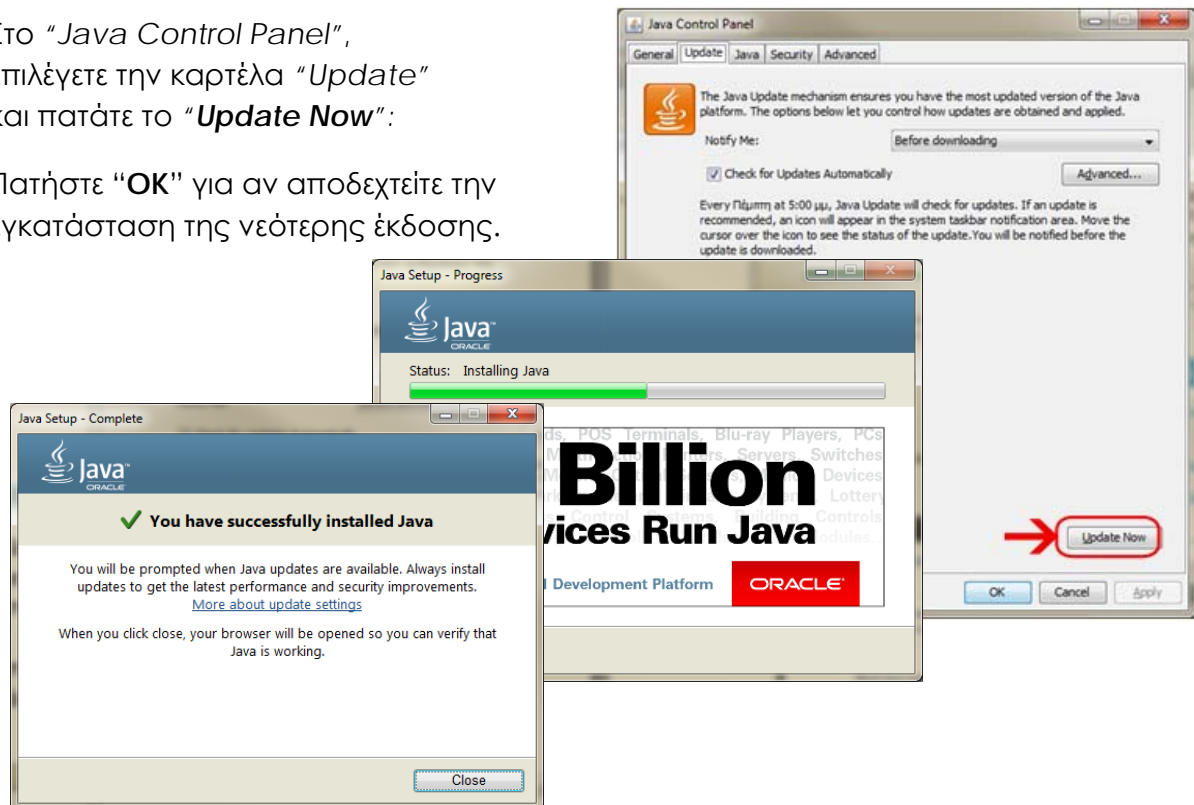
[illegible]το "*Java Control Panel*", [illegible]πιλέγετε την καρτέλα "*Update*" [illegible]αι πατάτε το "***Update Now***":

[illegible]ατήστε "**OK**" για αν αποδεχτείτε την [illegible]γκατάσταση της νεότερης έκδοσης.

Java Control Panel

General Update Java Security Advanced

The Java Update mechanism ensures you have the most updated version of the Java platform. The options below let you control how updates are obtained and applied.

Notify Me: Before downloading

Check for Updates Automatically

Advanced...

Every Πέμπτη at 5:00 μμ, Java Update will check for updates. If an update is recommended, an icon will appear in the system taskbar notification area. Move the cursor over the icon to see the status of the update. You will be notified before the update is downloaded.

Update Now

OK Cancel Apply

Java Setup - Progress

Java ORACLE

Status: Installing Java

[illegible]ds, POS Terminals, Blu-ray Players, PCs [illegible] Servers, Switches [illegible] Devices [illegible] Lottery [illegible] Control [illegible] Building Controls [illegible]dules.

Billion

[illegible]vices Run Java

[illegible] Development Platform

ORACLE

Java Setup - Complete

Java ORACLE

You have successfully installed Java

You will be prompted when Java updates are available. Always install updates to get the latest performance and security improvements.
More about update settings

When you click close, your browser will be opened so you can verify that Java is working.

Close